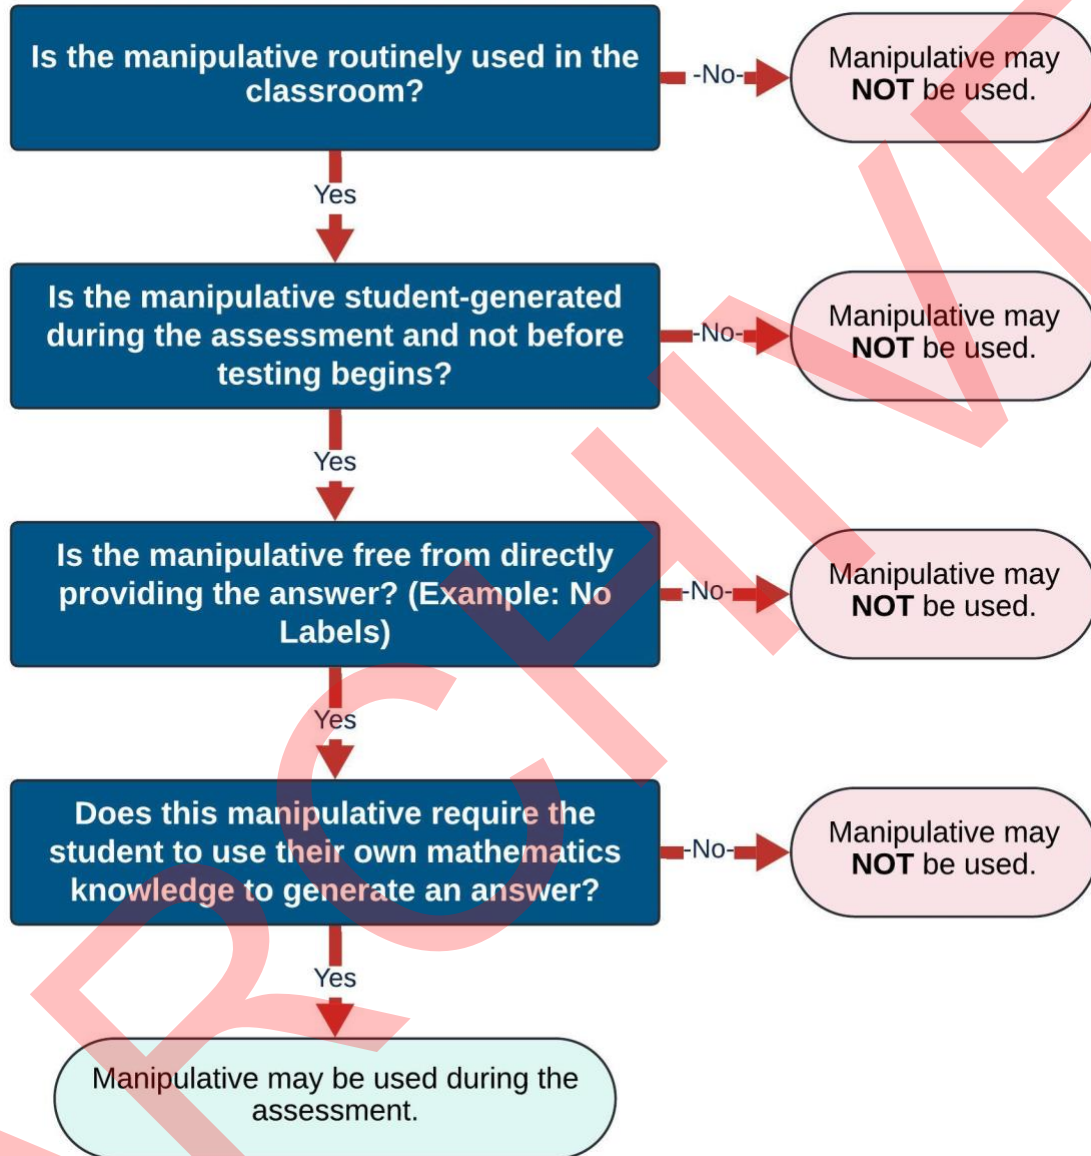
Is the manipulative routinely used in the classroom?

-No-

Manipulative may NOT be used.

Yes

Is the manipulative student-generated during the assessment and not before testing begins?

-No-

Manipulative may NOT be used.

Yes

Is the manipulative free from directly providing the answer? (Example: No Labels)

-No-

Manipulative may NOT be used.

Yes

Does this manipulative require the student to use their own mathematics knowledge to generate an answer?

-No-

Manipulative may NOT be used.

Yes

Manipulative may be used during the assessment.

ARCHIVE